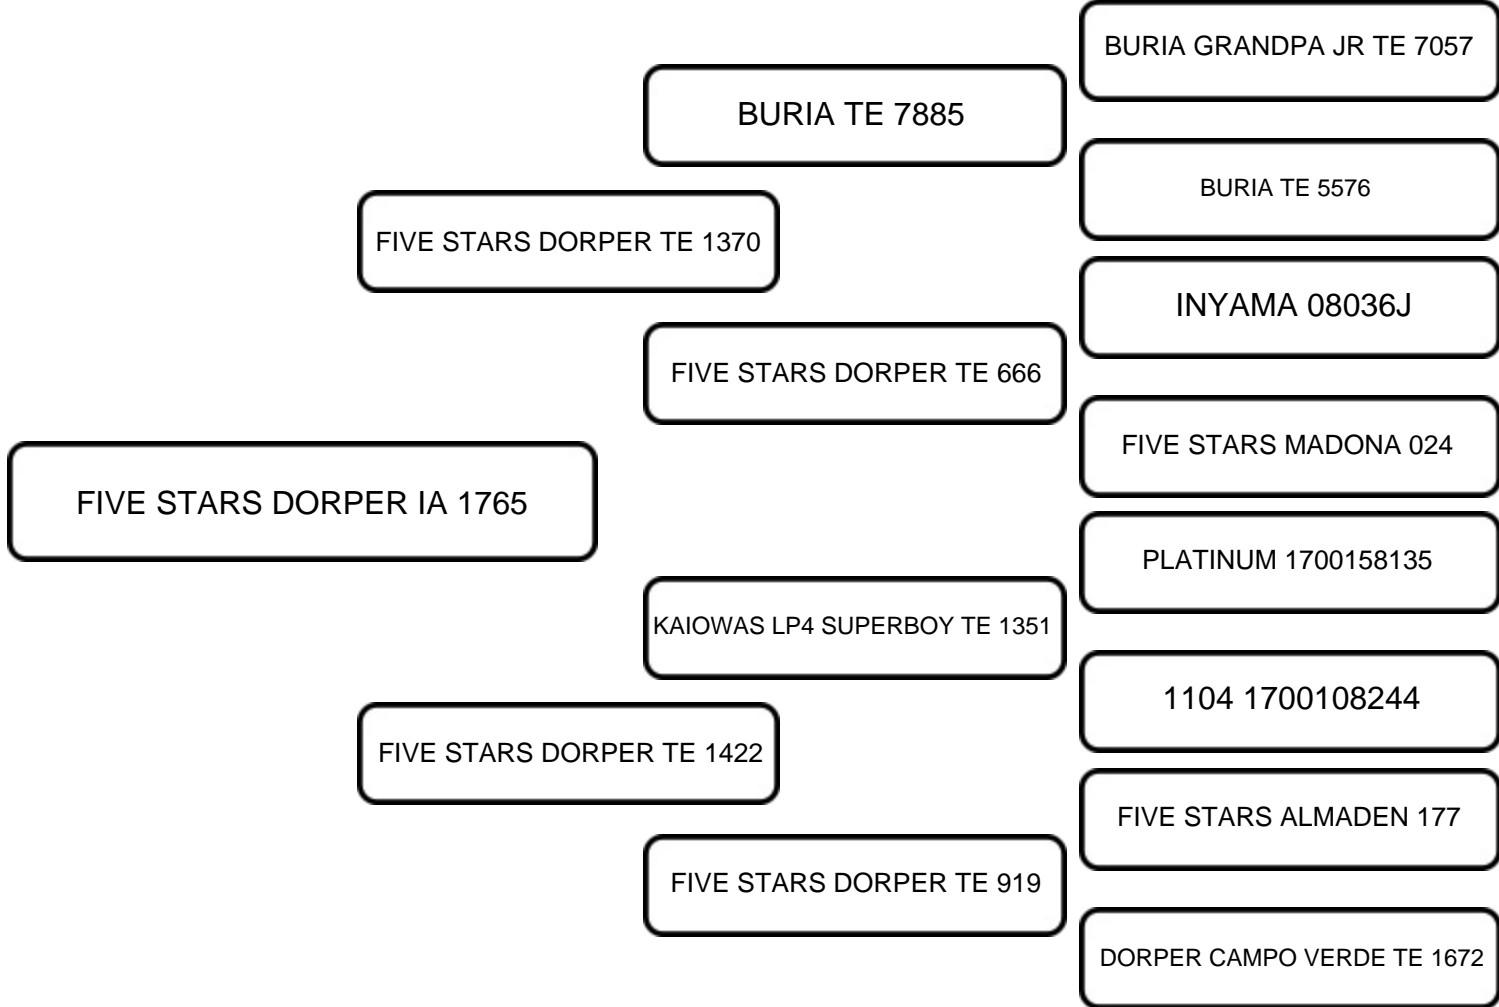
BURIA GRANDPA JR TE 7057

BURIA TE 7885

BURIA TE 5576

FIVE STARS DORPER TE 1370

INYAMA 08036J

FIVE STARS DORPER TE 666

FIVE STARS MADONA 024

FIVE STARS DORPER IA 1765

PLATINUM 1700158135

KAIOWAS LP4 SUPERBOY TE 1351

1104 1700108244

FIVE STARS DORPER TE 1422

FIVE STARS ALMADEN 177

FIVE STARS DORPER TE 919

DORPER CAMPO VERDE TE 1672